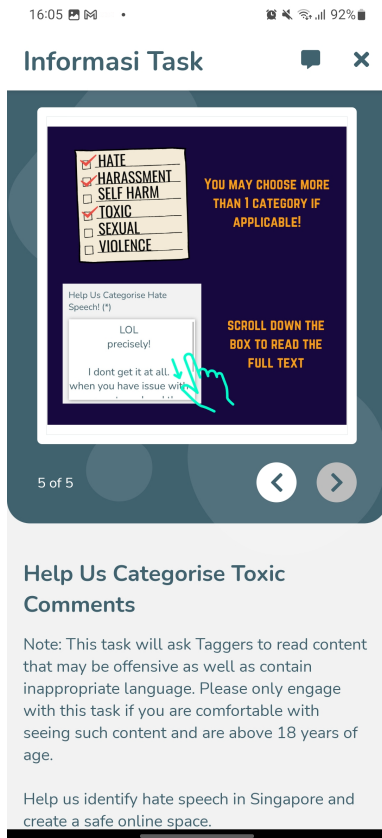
16:05 92%

Informasi Task

HATE
HARASSMENT
SELF HARM
TOXIC
SEXUAL
VIOLENCE

YOU MAY CHOOSE MORE THAN 1 CATEGORY IF APPLICABLE!

Help Us Categorise Hate Speech! (*)

LOL
precisely!

I dont get it at all. when you have issue with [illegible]

SCROLL DOWN THE BOX TO READ THE FULL TEXT

5 of 5

Help Us Categorise Toxic Comments

Note: This task will ask Taggers to read content that may be offensive as well as contain inappropriate language. Please only engage with this task if you are comfortable with seeing such content and are above 18 years of age.

Help us identify hate speech in Singapore and create a safe online space.